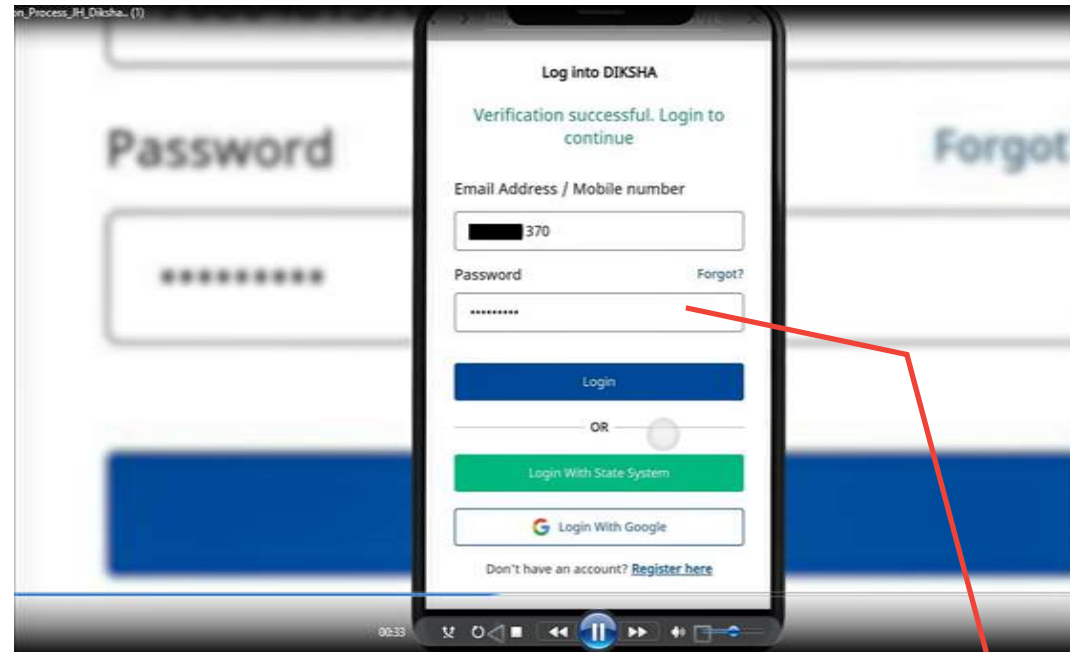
on_Process_JH_Diksha... (1)

Password

Forgot

•••••••••

Log into DIKSHA

Verification successful. Login to continue

Email Address / Mobile number

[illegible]370

Password

Forgot?

••••••••••

Login

OR

Login With State System

Login With Google

Don't have an account? Register here

00:33